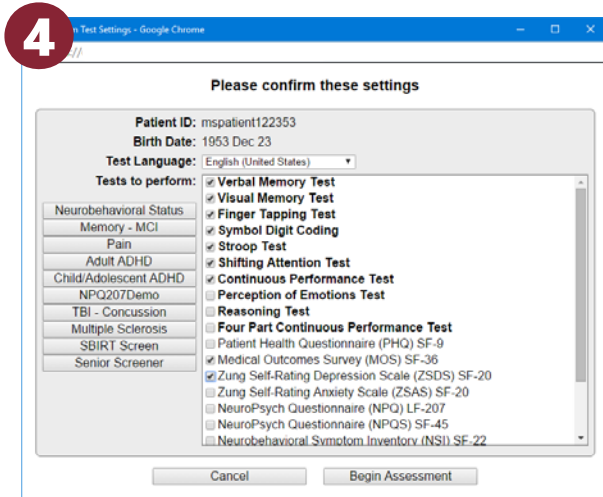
4

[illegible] Test Settings - Google Chrome

Please confirm these settings

Patient ID: mspatient122353
Birth Date: 1953 Dec 23
Test Language: English (United States)
Tests to perform:

Neurobehavioral Status
Memory - MCI
Pain
Adult ADHD
Child/Adolescent ADHD
NPQ207Demo
TBI - Concussion
Multiple Sclerosis
SBIRT Screen
Senior Screener

Verbal Memory Test
Visual Memory Test
Finger Tapping Test
Symbol Digit Coding
Stroop Test
Shifting Attention Test
Continuous Performance Test
Perception of Emotions Test
Reasoning Test
Four Part Continuous Performance Test
Patient Health Questionnaire (PHQ) SF-9
Medical Outcomes Survey (MOS) SF-36
Zung Self-Rating Depression Scale (ZSDS) SF-20
Zung Self-Rating Anxiety Scale (ZSAS) SF-20
NeuroPsych Questionnaire (NPQ) LF-207
NeuroPsych Questionnaire (NPQS) SF-45
Neurobehavioral Symptom Inventory (NSI) SF-22

Cancel
Begin Assessment